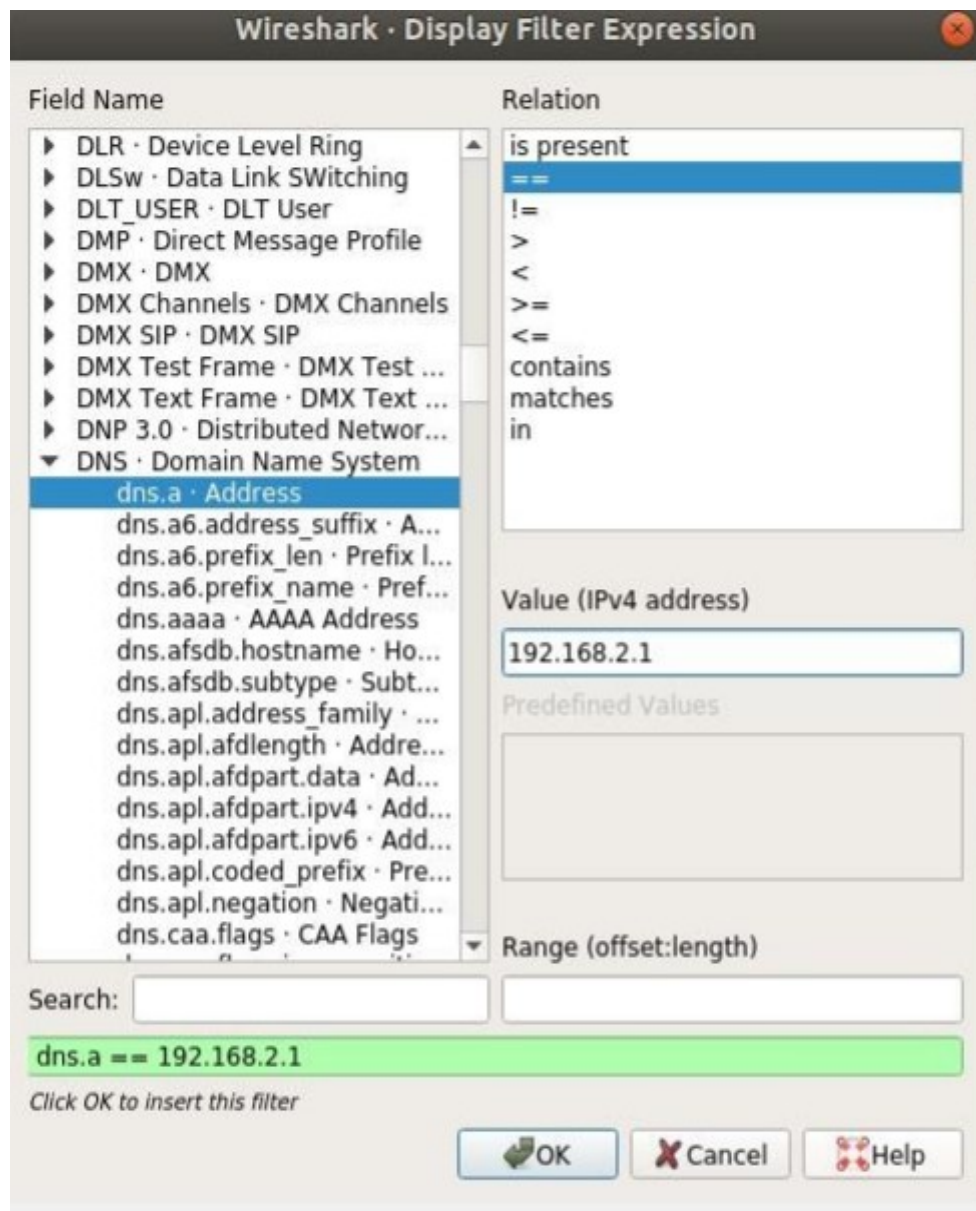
Wireshark · Display Filter Expression

Field Name

DLR · Device Level Ring
DLSw · Data Link SWitching
DLT_USER · DLT User
DMP · Direct Message Profile
DMX · DMX
DMX Channels · DMX Channels
DMX SIP · DMX SIP
DMX Test Frame · DMX Test ...
DMX Text Frame · DMX Text ...
DNP 3.0 · Distributed Networ...
DNS · Domain Name System
dns.a · Address
dns.a6.address_suffix · A...
dns.a6.prefix_len · Prefix l...
dns.a6.prefix_name · Pref...
dns.aaaa · AAAA Address
dns.afsdb.hostname · Ho...
dns.afsdb.subtype · Subt...
dns.apl.address_family · ...
dns.apl.afdlength · Addre...
dns.apl.afdpart.data · Ad...
dns.apl.afdpart.ipv4 · Add...
dns.apl.afdpart.ipv6 · Add...
dns.apl.coded_prefix · Pre...
dns.apl.negation · Negati...
dns.caa.flags · CAA Flags
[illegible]

Relation

is present
==
!=
>
<
>=
<=
contains
matches
in

Value (IPv4 address)

192.168.2.1

Predefined Values

Range (offset:length)

Search:

dns.a == 192.168.2.1

Click OK to insert this filter

OK
Cancel
Help